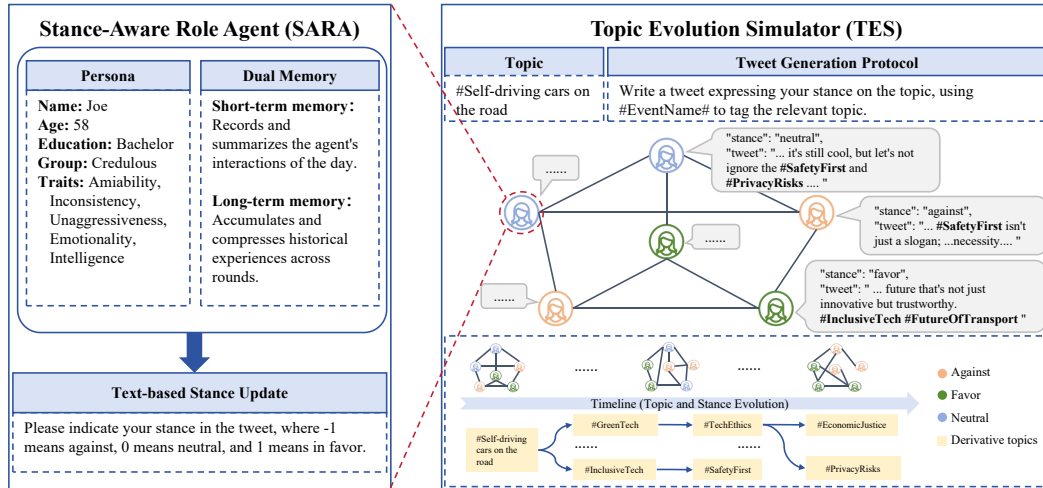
Stance-Aware Role Agent (SARA)

Persona

Name: Joe
Age: 58
Education: Bachelor
Group: Credulous
Traits: Amiability, Inconsistency, Unaggressiveness, Emotionality, Intelligence

Dual Memory

Short-term memory: Records and summarizes the agent's interactions of the day.

Long-term memory: Accumulates and compresses historical experiences across rounds.

Text-based Stance Update

Please indicate your stance in the tweet, where -1 means against, 0 means neutral, and 1 means in favor.

Topic Evolution Simulator (TES)

| Topic | Tweet Generation Protocol |
|---|---|
| #Self-driving cars on the road | Write a tweet expressing your stance on the topic, using #EventName# to tag the relevant topic. |

"stance": "neutral",
"tweet": "... it's still cool, but let's not ignore the #SafetyFirst and #PrivacyRisks .... "

......

"stance": "against",
"tweet": "... #SafetyFirst isn't just a slogan; ...necessity.... "

......

......

"stance": "favor",
"tweet": " ... future that's not just innovative but trustworthy. #InclusiveTech #FutureOfTransport "

...... ......

Timeline (Topic and Stance Evolution)

#Self-driving cars on the road
#GreenTech
#TechEthics
#EconomicJustice
#InclusiveTech
#SafetyFirst
#PrivacyRisks

Against
Favor
Neutral
Derivative topics